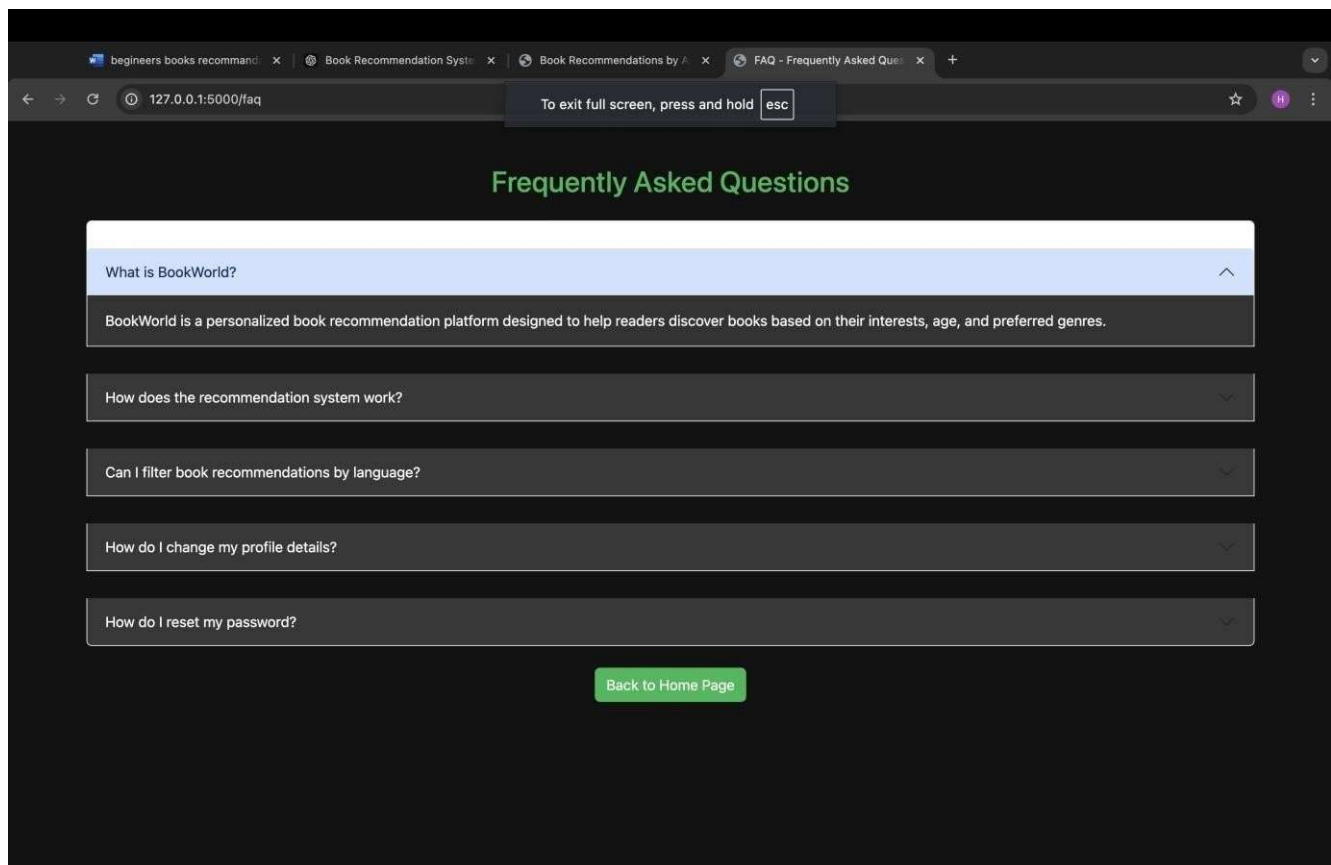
begineers books recommand | Book Recommendation Syste | Book Recommendations by A | FAQ - Frequently Asked Ques

127.0.0.1:5000/faq

To exit full screen, press and hold esc

H

Frequently Asked Questions

What is BookWorld?

BookWorld is a personalized book recommendation platform designed to help readers discover books based on their interests, age, and preferred genres.

How does the recommendation system work?

Can I filter book recommendations by language?

How do I change my profile details?

How do I reset my password?

Back to Home Page